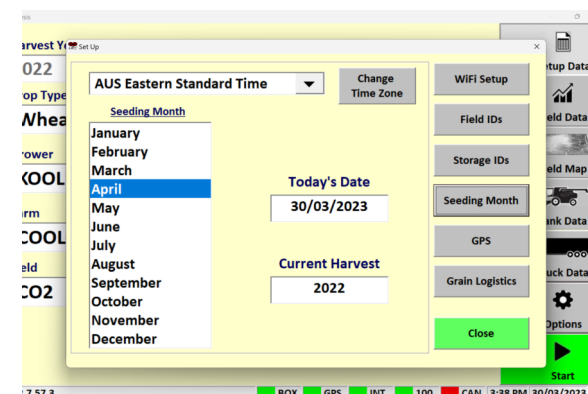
Set Up

arvest Ye
022
rop Type
Whea
rower
KOOL
arm
COOL
eld
CO2

AUS Eastern Standard Time

Change Time Zone

Seeding Month

January
February
March
April
May
June
July
August
September
October
November
December

Today's Date
30/03/2023

Current Harvest
2022

WiFi Setup
Field IDs
Storage IDs
Seeding Month
GPS
Grain Logistics
Close

etup Data
eld Data
eld Map
ank Data
uck Data
Options
Start

7.57.3
BOX GPS INT 100 CAN 3:38 PM 30/03/2023